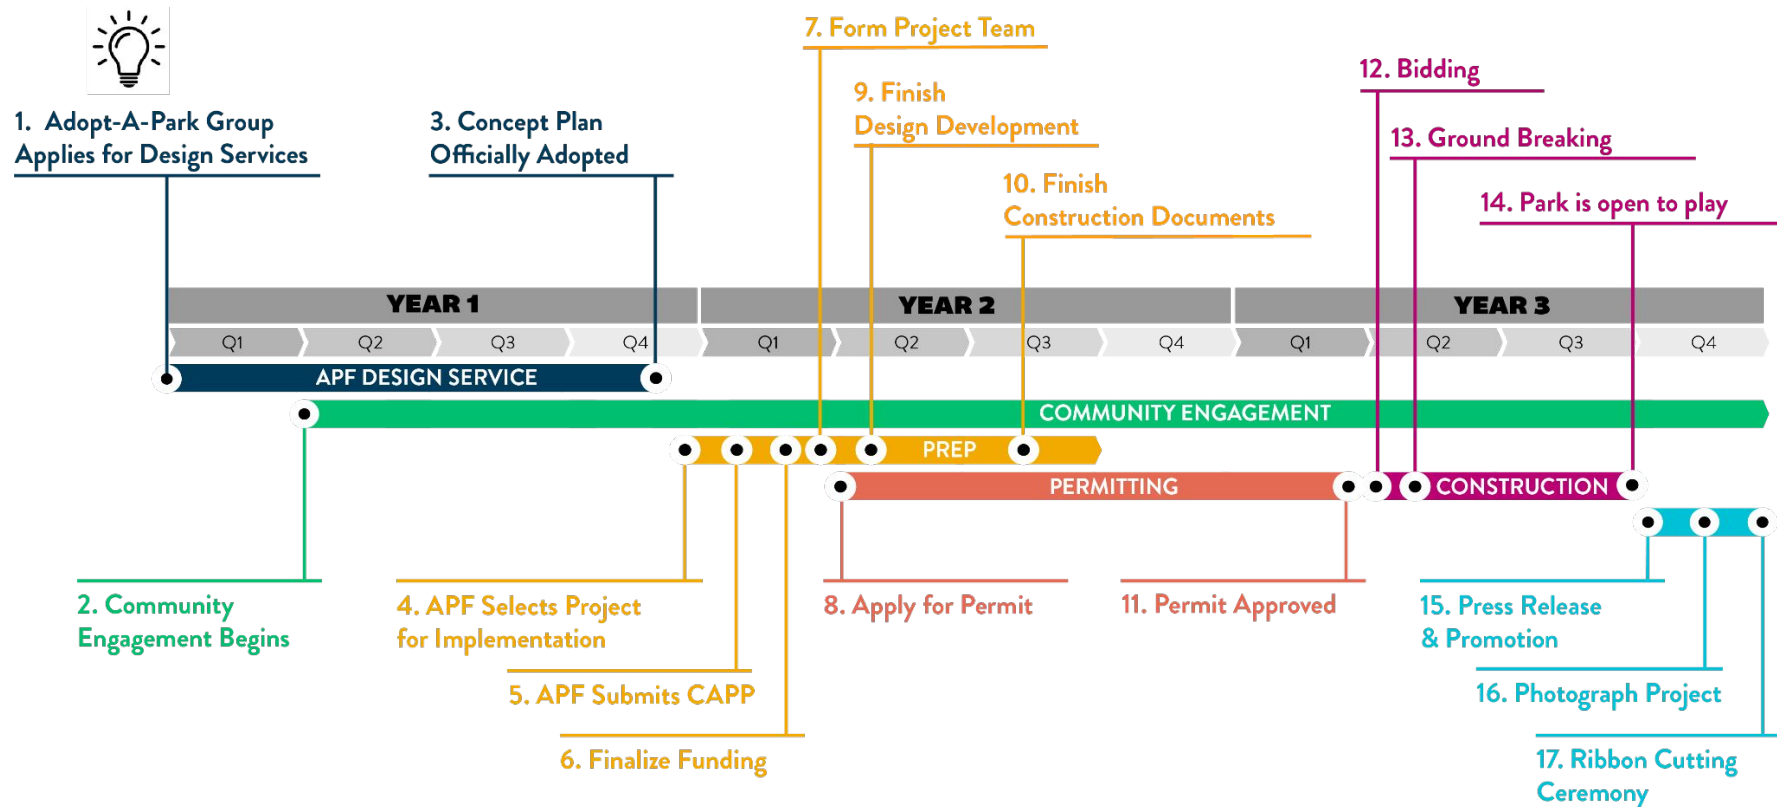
7. Form Project Team

9. Finish Design Development

12. Bidding

13. Ground Breaking

1. Adopt-A-Park Group Applies for Design Services

3. Concept Plan Officially Adopted

10. Finish Construction Documents

14. Park is open to play

YEAR 1

YEAR 2

YEAR 3

Q1 Q2 Q3 Q4 Q1 Q2 Q3 Q4 Q1 Q2 Q3 Q4

APF DESIGN SERVICE

COMMUNITY ENGAGEMENT

PREP

PERMITTING

CONSTRUCTION

2. Community Engagement Begins

4. APF Selects Project for Implementation

8. Apply for Permit

11. Permit Approved

15. Press Release & Promotion

5. APF Submits CAPP

16. Photograph Project

6. Finalize Funding

17. Ribbon Cutting Ceremony